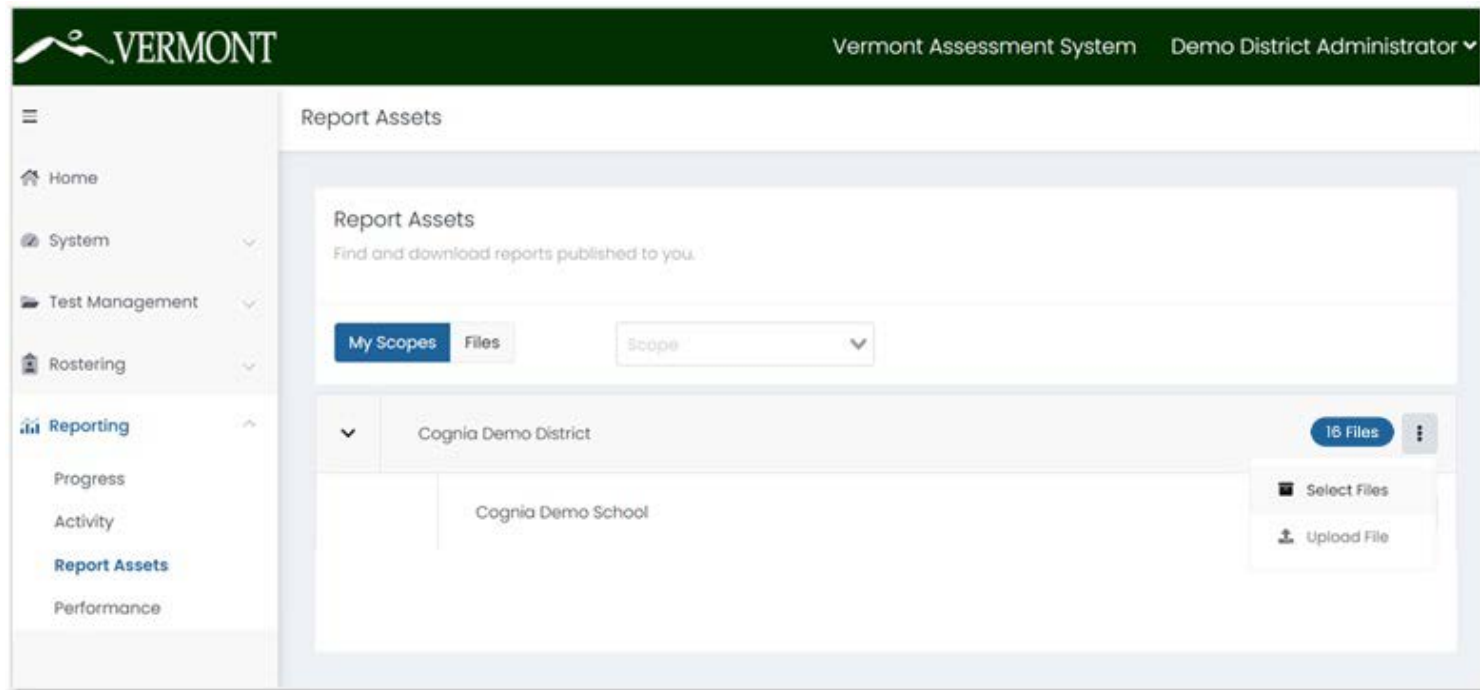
VERMONT

Vermont Assessment System

Demo District Administrator

Report Assets

Home

System

Test Management

Rostering

Reporting

Progress

Activity

Report Assets

Performance

Report Assets

Find and download reports published to you.

My Scopes

Files

Scope

Cognia Demo District

16 Files

Select Files

Upload File

Cognia Demo School